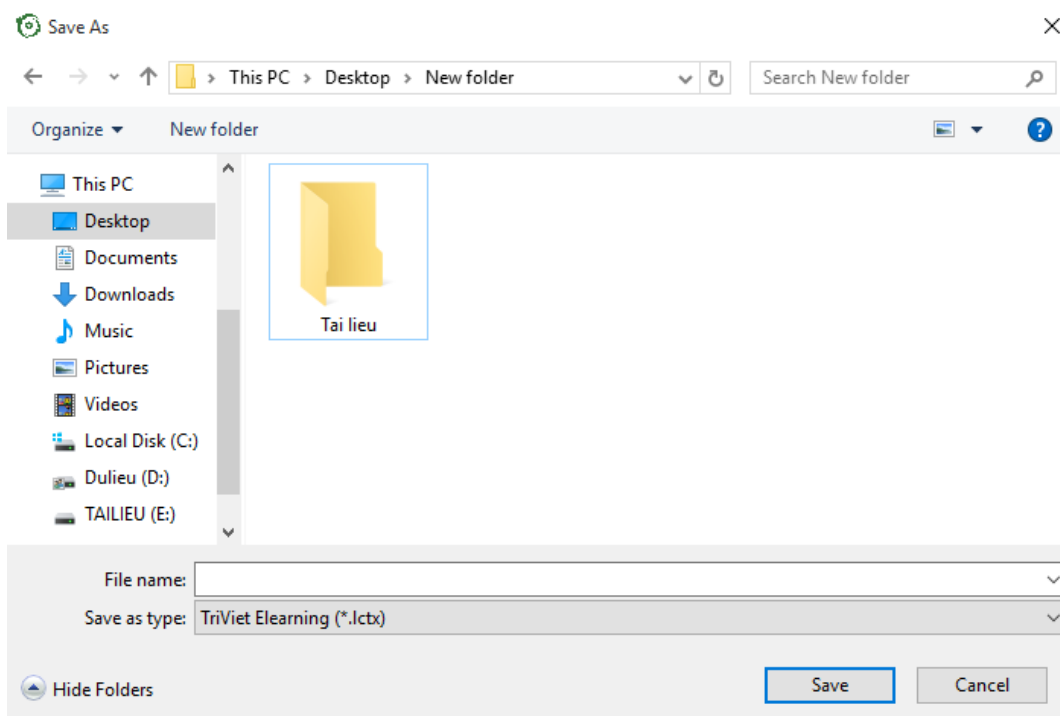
Save As

This PC > Desktop > New folder

Search New folder

Organize ▾ New folder

This PC
Desktop
Documents
Downloads
Music
Pictures
Videos
Local Disk (C:)
Dulieu (D:)
TAILIEU (E:)

Tai lieu

File name:
Save as type: TriViet Elearning (*.lctx)

Hide Folders

Save
Cancel